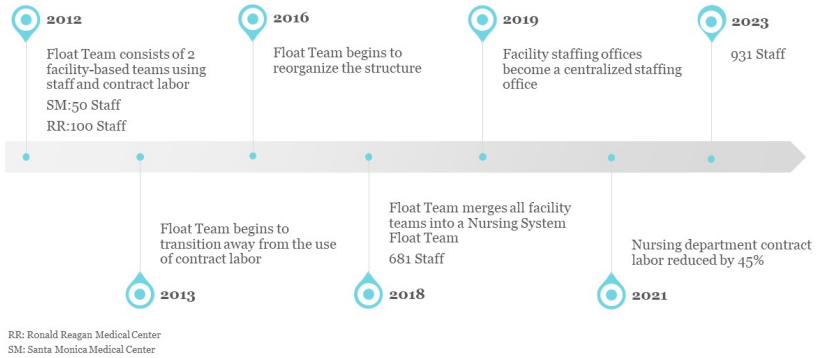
2012

Float Team consists of 2 facility-based teams using staff and contract labor

SM:50 Staff

RR:100 Staff

2016

Float Team begins to reorganize the structure

2019

Facility staffing offices become a centralized staffing office

2023

931 Staff

Float Team begins to transition away from the use of contract labor

2013

Float Team merges all facility teams into a Nursing System Float Team

681 Staff

2018

Nursing department contract labor reduced by 45%

2021

RR: Ronald Reagan Medical Center

SM: Santa Monica Medical Center